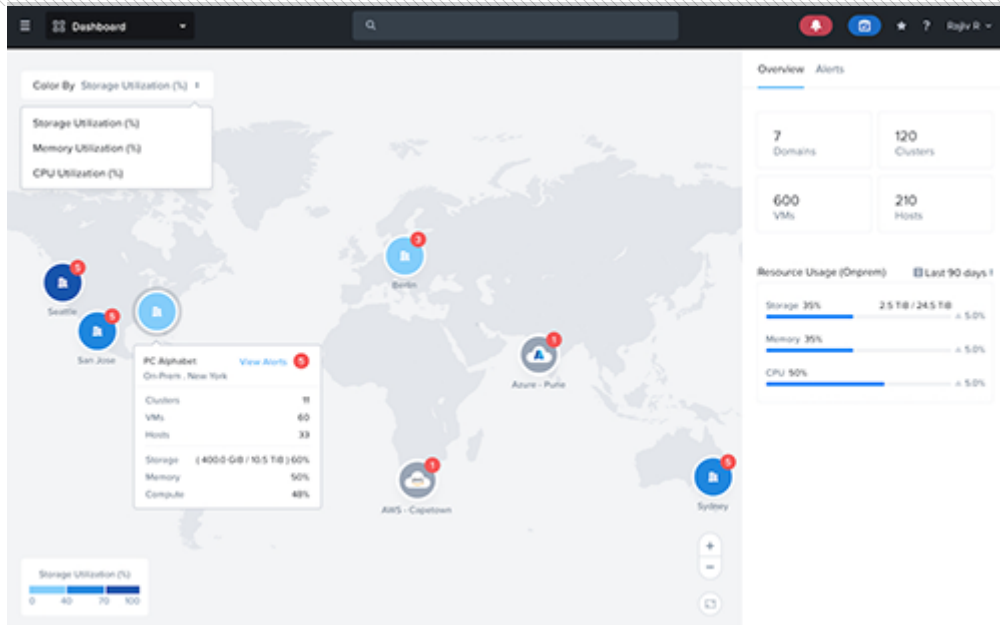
Dashboard

Rajiv R

Color By Storage Utilization (%)

Storage Utilization (%)
Memory Utilization (%)
CPU Utilization (%)

5
Seattle

5
San Jose

3
Berlin

1
Azure - Pune

PC Alphabet View Alerts 5
On-Prem , New York

| Clusters | 11 |
|---|---|
| VMs | 60 |
| Hosts | 33 |

| Storage | ( 400.0 GiB / 10.5 TiB ) 60% |
|---|---|
| Memory | 50% |
| Compute | 48% |

1
AWS - Capetown

5
Sydney

Storage Utilization (%)
0 40 70 100

+
−

Overview Alerts

7
Domains

120
Clusters

600
VMs

210
Hosts

Resource Usage (Onprem) Last 90 days

Storage 35% 2.5 TiB / 24.5 TiB
5.0%

Memory 35%
5.0%

CPU 50%
5.0%